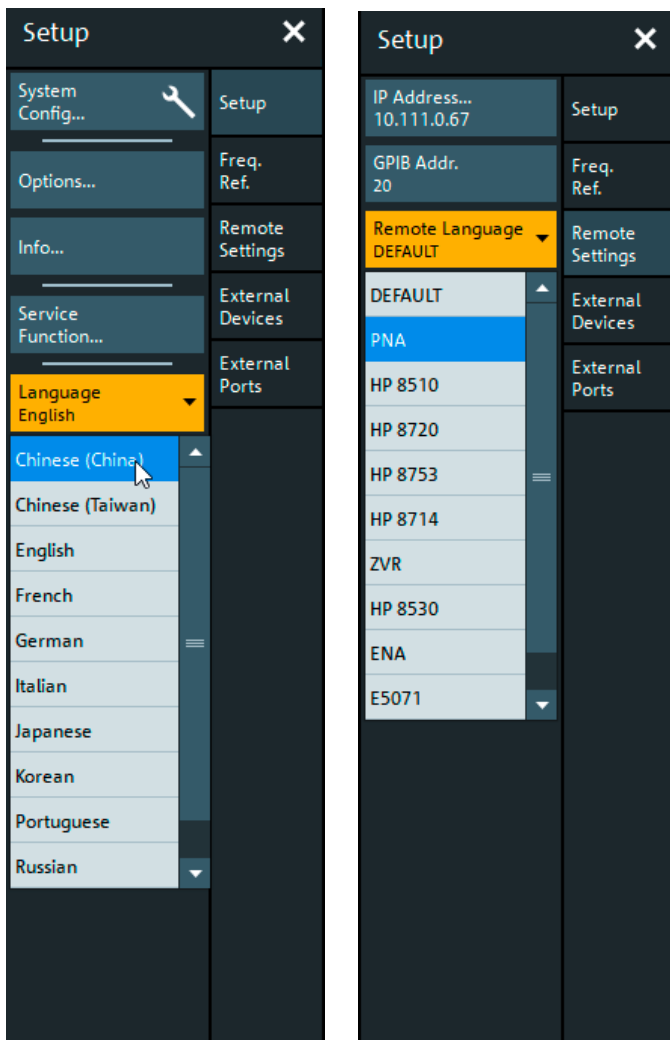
Setup
×

System Config...

Options...

Info...

Service Function...

Language
English

Chinese (China)
Chinese (Taiwan)
English
French
German
Italian
Japanese
Korean
Portuguese
Russian

Setup
Freq. Ref.
Remote Settings
External Devices
External Ports

Setup
×

IP Address...
10.111.0.67

GPIB Addr.
20

Remote Language
DEFAULT

DEFAULT
PNA
HP 8510
HP 8720
HP 8753
HP 8714
ZVR
HP 8530
ENA
E5071

Setup
Freq. Ref.
Remote Settings
External Devices
External Ports